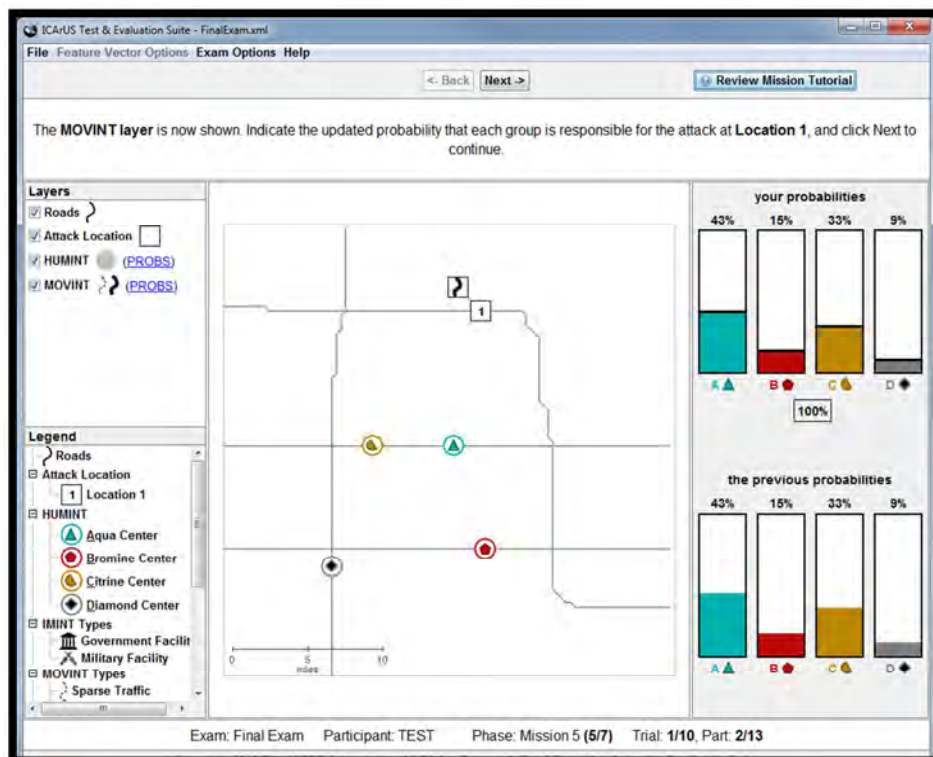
ICArUS Test & Evaluation Suite - FinalExam.xml

File Feature Vector Options Exam Options Help

<- Back Next ->

Review Mission Tutorial

The **MOVINT layer** is now shown. Indicate the updated probability that each group is responsible for the attack at **Location 1**, and click Next to continue.

Layers
Roads
Attack Location
HUMINT (PROBS)
MOVINT (PROBS)

Legend
Roads
Attack Location
1 Location 1
HUMINT
Aqua Center
Bromine Center
Citrine Center
Diamond Center
IMINT Types
Government Facilit
Military Facility
MOVINT Types
Sparse Traffic

1

0 5 10
miles

your probabilities
43% 15% 33% 9%
A B C D
100%

the previous probabilities
43% 15% 33% 9%
A B C D

Exam: Final Exam Participant: TEST Phase: Mission 5 **(5/7)** Trial: **1/10**, Part: **2/13**